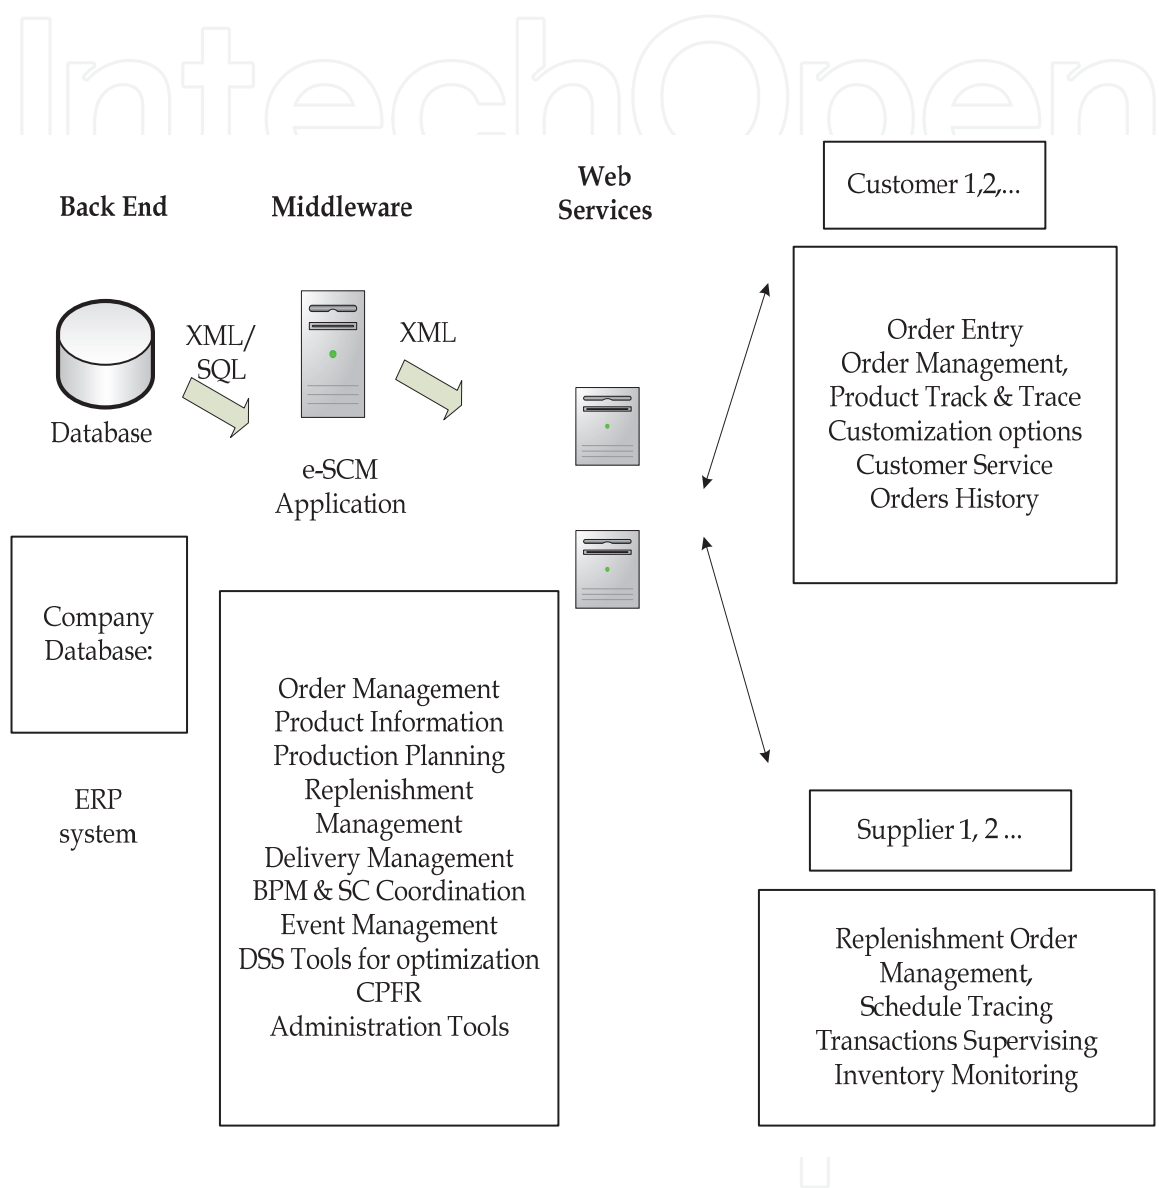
IntechOpen

Back End

Middleware

Web Services

Customer 1,2,...

XML/ SQL

XML

Database

e-SCM Application

Order Entry
Order Management,
Product Track & Trace
Customization options
Customer Service
Orders History

Company Database:

ERP system

Order Management
Product Information
Production Planning
Replenishment Management
Delivery Management
BPM & SC Coordination
Event Management
DSS Tools for optimization
CPFR
Administration Tools

Supplier 1, 2 ...

Replenishment Order Management,
Schedule Tracing
Transactions Supervising
Inventory Monitoring